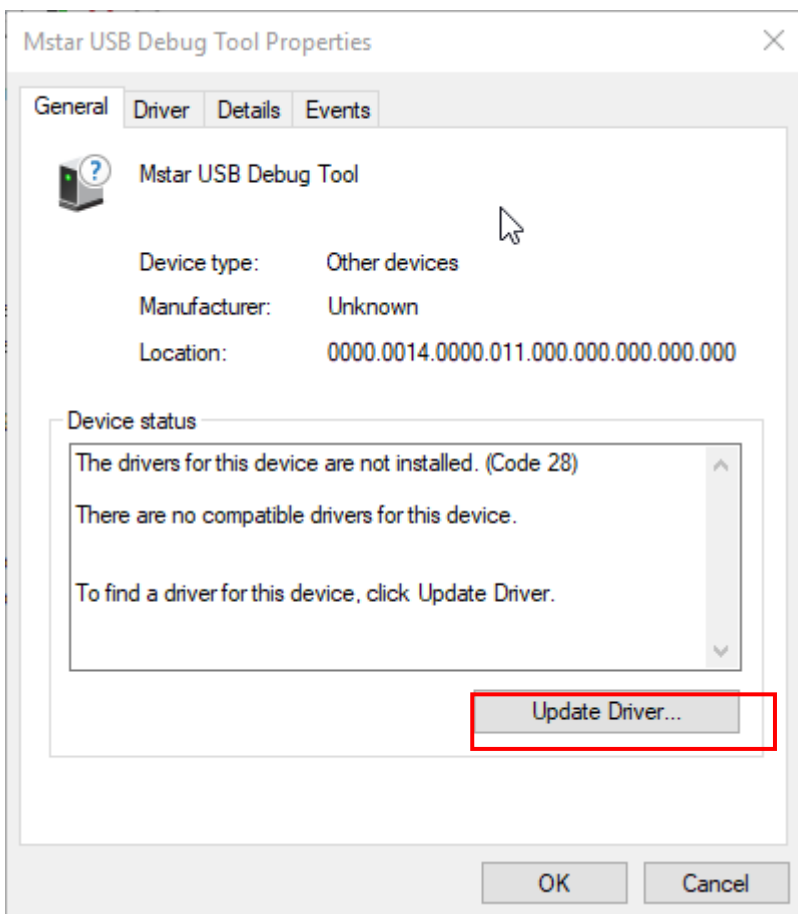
Mstar USB Debug Tool Properties

General Driver Details Events

Mstar USB Debug Tool

Device type: Other devices

Manufacturer: Unknown

Location: 0000.0014.0000.011.000.000.000.000.000

Device status

The drivers for this device are not installed. (Code 28)

There are no compatible drivers for this device.

To find a driver for this device, click Update Driver.

Update Driver...

OK Cancel